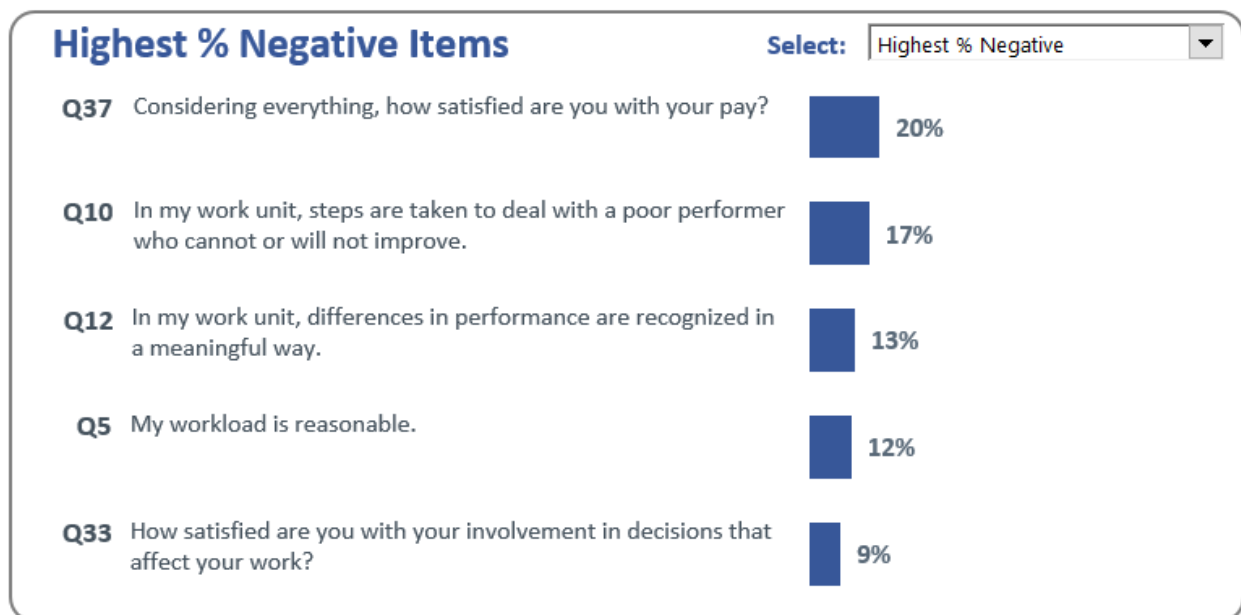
Highest % Negative Items

Select: Highest % Negative

Q37 Considering everything, how satisfied are you with your pay? 20%

Q10 In my work unit, steps are taken to deal with a poor performer who cannot or will not improve. 17%

Q12 In my work unit, differences in performance are recognized in a meaningful way. 13%

Q5 My workload is reasonable. 12%

Q33 How satisfied are you with your involvement in decisions that affect your work? 9%